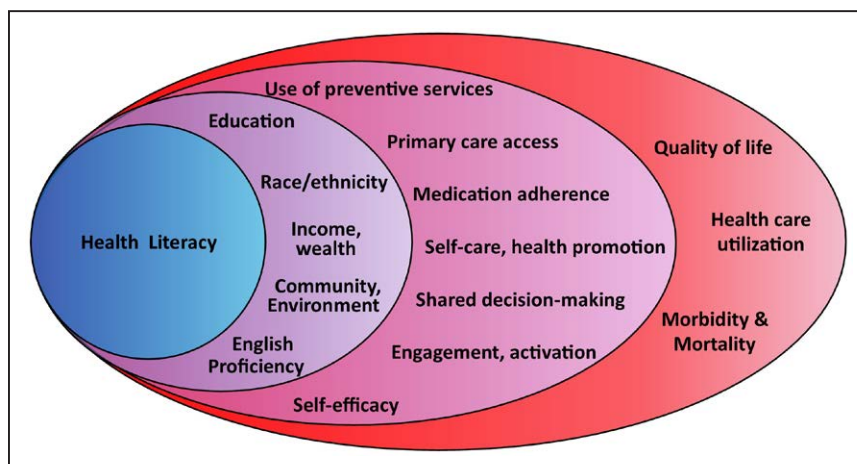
Health Literacy

Education

Race/ethnicity

Income, wealth

Community, Environment

English Proficiency

Use of preventive services

Primary care access

Medication adherence

Self-care, health promotion

Shared decision-making

Engagement, activation

Self-efficacy

Quality of life

Health care utilization

Morbidity & Mortality